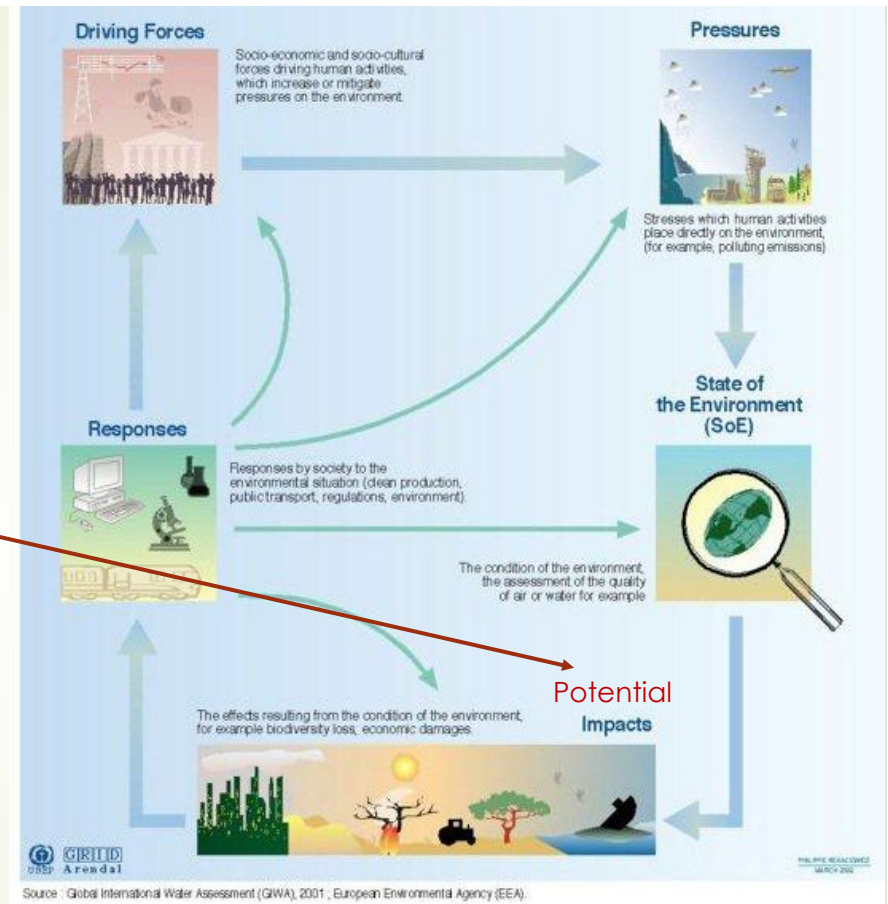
Driving Forces

Socio-economic and socio-cultural forces driving human activities, which increase or mitigate pressures on the environment.

Pressures

Stresses which human activities place directly on the environment, (for example, polluting emissions)

State of the Environment (SoE)

Responses

Responses by society to the environmental situation (clean production, public transport, regulations, environment).

The condition of the environment, the assessment of the quality of air or water for example

Potential

Impacts

The effects resulting from the condition of the environment, for example biodiversity loss, economic damages.

UNEP GRID Arendal

PHILIPPE REKACEWICZ MARCH 2002

Source : Global International Water Assessment (GIWA), 2001 ; European Environmental Agency (EEA).